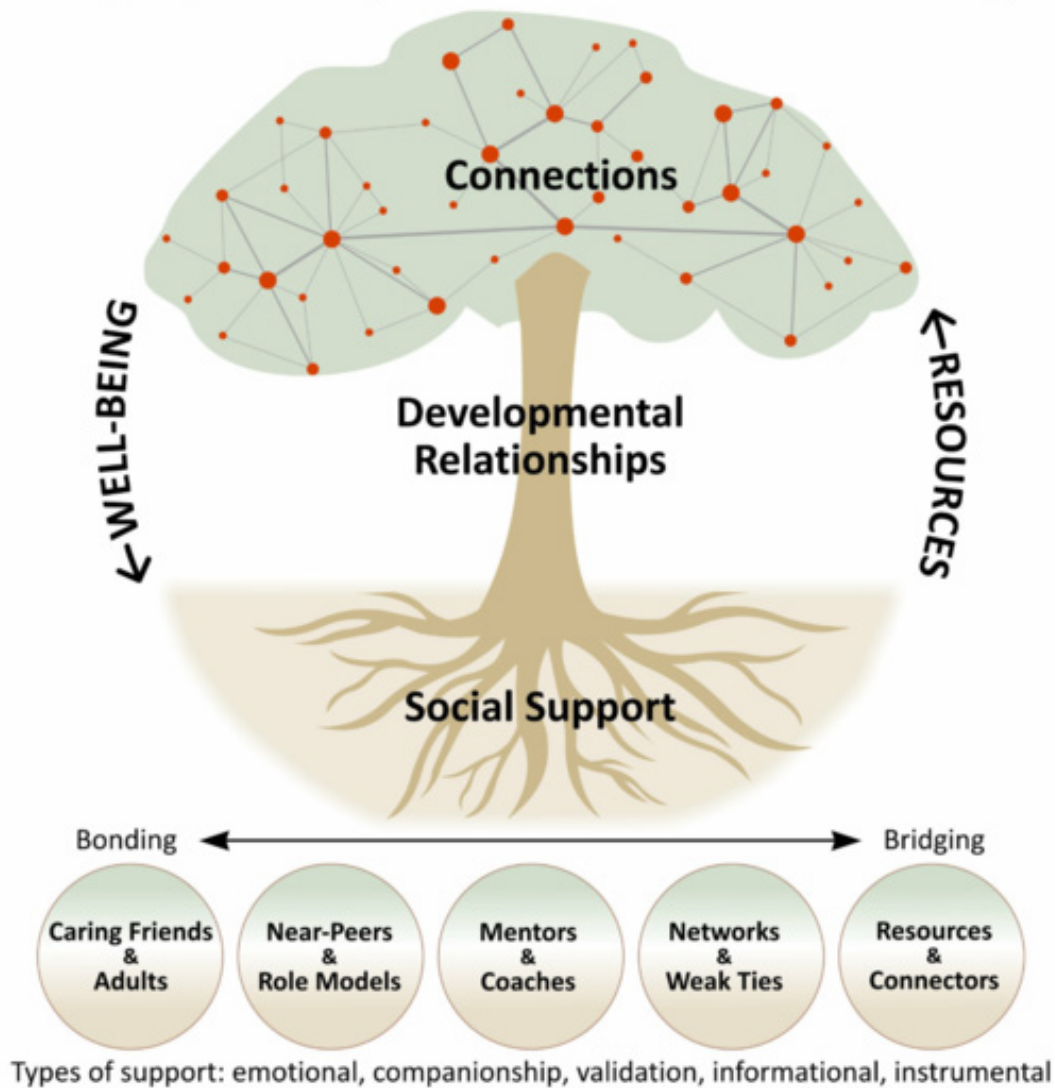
Connections

WELL-BEING

RESOURCES

Developmental Relationships

Social Support

Bonding

Bridging

Caring Friends & Adults

Near-Peers & Role Models

Mentors & Coaches

Networks & Weak Ties

Resources & Connectors

Types of support: emotional, companionship, validation, informational, instrumental